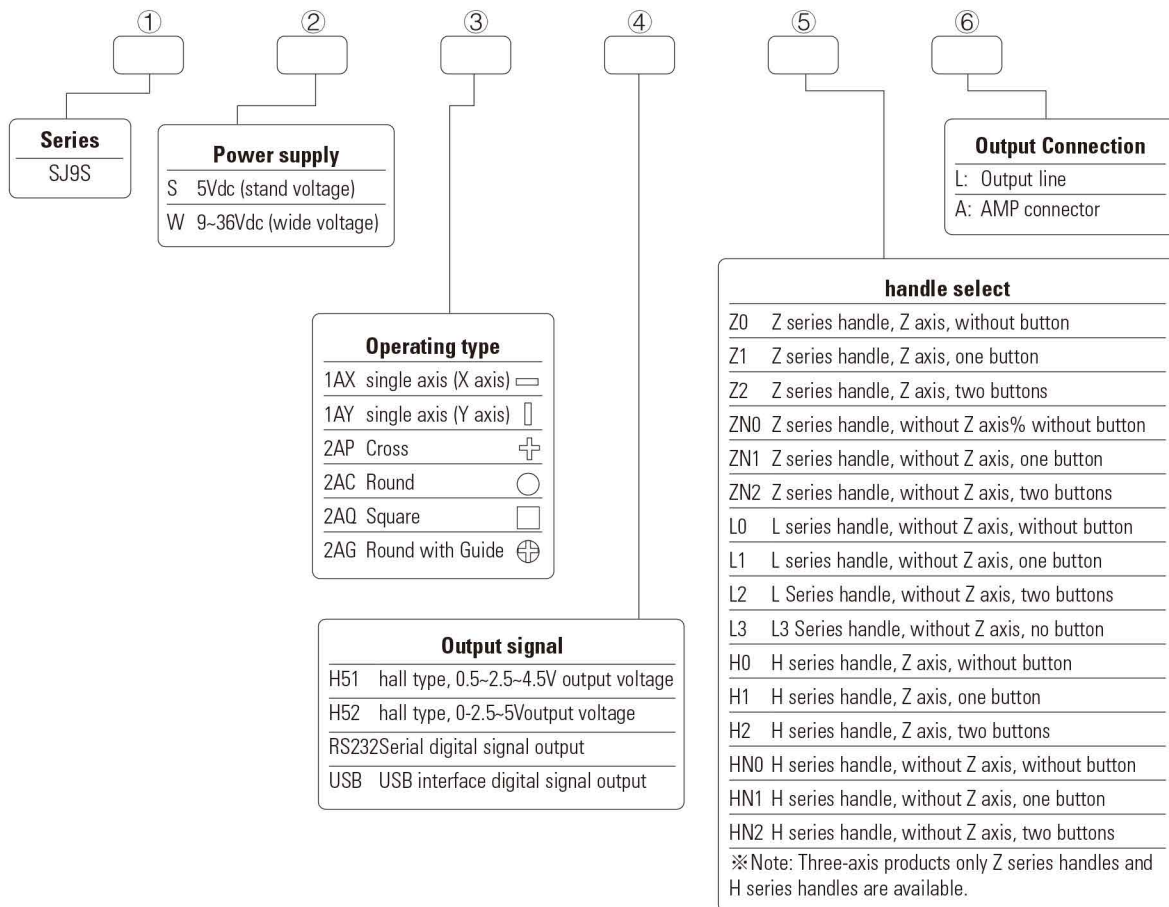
①
②
③
④
⑤
⑥

| Series |
|---|
| SJ9S |

| Power supply | |
|---|---|
| S | 5Vdc (stand voltage) |
| W | 9~36Vdc (wide voltage) |

| Output Connection |
|---|
| L: Output line |
| A: AMP connector |

| Operating type | |
|---|---|
| 1AX | single axis (X axis) |
| 1AY | single axis (Y axis) |
| 2AP | Cross |
| 2AC | Round |
| 2AQ | Square |
| 2AG | Round with Guide |

| Output signal | |
|---|---|
| H51 | hall type, 0.5~2.5~4.5V output voltage |
| H52 | hall type, 0-2.5~5Voutput voltage |
| RS232 | Serial digital signal output |
| USB | USB interface digital signal output |

| handle select | |
|---|---|
| Z0 | Z series handle, Z axis, without button |
| Z1 | Z series handle, Z axis, one button |
| Z2 | Z series handle, Z axis, two buttons |
| ZN0 | Z series handle, without Z axis% without button |
| ZN1 | Z series handle, without Z axis, one button |
| ZN2 | Z series handle, without Z axis, two buttons |
| L0 | L series handle, without Z axis, without button |
| L1 | L series handle, without Z axis, one button |
| L2 | L Series handle, without Z axis, two buttons |
| L3 | L3 Series handle, without Z axis, no button |
| H0 | H series handle, Z axis, without button |
| H1 | H series handle, Z axis, one button |
| H2 | H series handle, Z axis, two buttons |
| HN0 | H series handle, without Z axis, without button |
| HN1 | H series handle, without Z axis, one button |
| HN2 | H series handle, without Z axis, two buttons |

※Note: Three-axis products only Z series handles and H series handles are available.